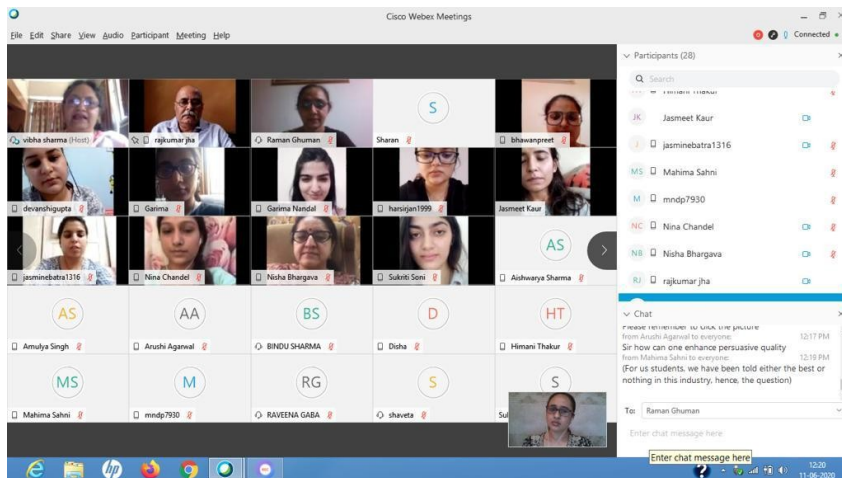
Cisco Webex Meetings

File Edit Share View Audio Participant Meeting Help

Connected

vibha sharma (Host)
rajkumar jha
Raman Ghuman
S
Sharan
bhawanpreet
devanshigupta
Garima
Garima Nandal
harsirjan1999
Jasmeet Kaur
jasminebatra1316
Nina Chandel
Nisha Bhargava
Sukriti Soni
AS
Aishwarya Sharma
AS
Amulya Singh
AA
Arushi Agarwal
BS
BINDU SHARMA
D
Disha
HT
Himani Thakur
MS
Mahima Sahni
M
mndp7930
RG
RAVEENA GABA
S
shaveta
S
Sul

Participants (28)

Search

Himani Thakur
JK Jasmeet Kaur
J jasminebatra1316
MS Mahima Sahni
M mndp7930
NC Nina Chandel
NB Nisha Bhargava
RJ rajkumar jha

Chat

Please remember to click the picture
from Arushi Agarwal to everyone: 12:17 PM
Sir how can one enhance persuasive quality
from Mahima Sahni to everyone: 12:19 PM
(For us students, we have been told either the best or nothing in this industry, hence, the question)

To: Raman Ghuman

Enter chat message here

Enter chat message here

12:20
11-06-2020